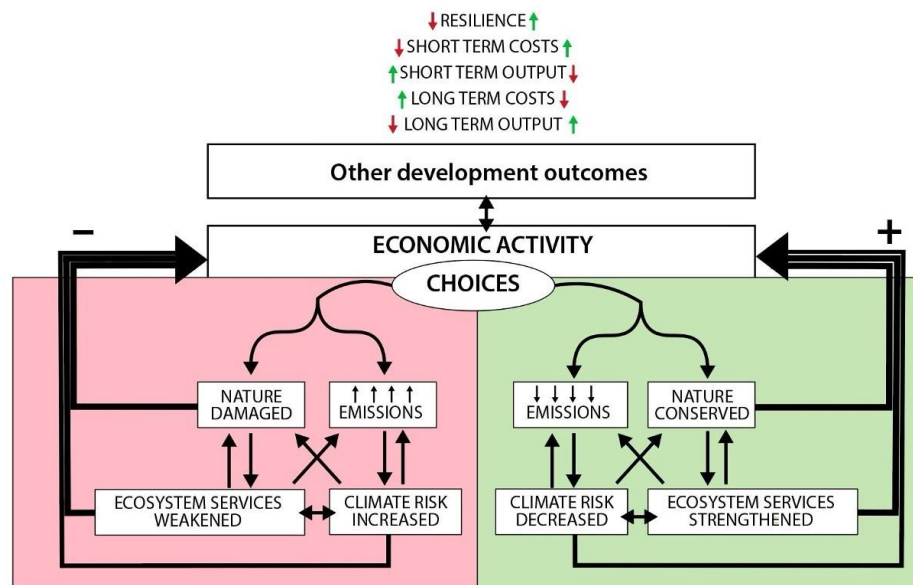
↓ RESILIENCE ↑
↓ SHORT TERM COSTS ↑
↑ SHORT TERM OUTPUT ↓
↑ LONG TERM COSTS ↓
↓ LONG TERM OUTPUT ↑

Other development outcomes

–

+

ECONOMIC ACTIVITY

CHOICES

NATURE DAMAGED

↑ ↑ ↑ ↑ EMISSIONS

ECOSYSTEM SERVICES WEAKENED

CLIMATE RISK INCREASED

↓ ↓ ↓ ↓ EMISSIONS

NATURE CONSERVED

CLIMATE RISK DECREASED

ECOSYSTEM SERVICES STRENGTHENED